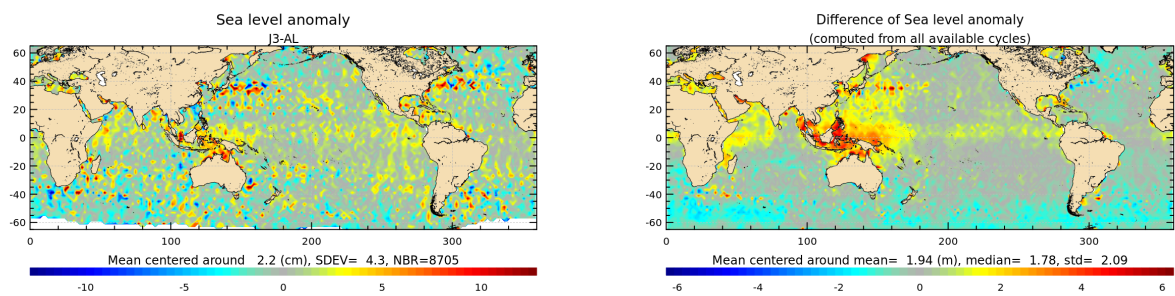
Sea level anomaly
J3-AL

60
40
20
0
-20
-40
-60

0 100 200 300

Mean centered around 2.2 (cm), SDEV= 4.3, NBR=8705

-10 -5 0 5 10

Difference of Sea level anomaly
(computed from all available cycles)

60
40
20
0
-20
-40
-60

0 100 200 300

Mean centered around mean= 1.94 (m), median= 1.78, std= 2.09

-6 -4 -2 0 2 4 6